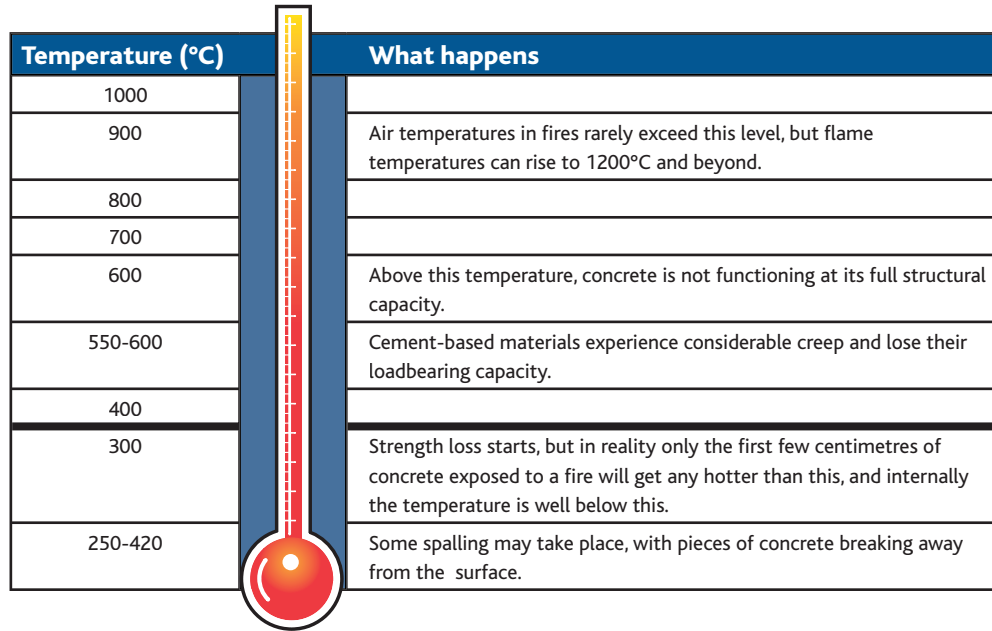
| Temperature (°C) | What happens |
|---|---|
| 1000 | |
| 900 | Air temperatures in fires rarely exceed this level, but flame temperatures can rise to 1200°C and beyond. |
| 800 | |
| 700 | |
| 600 | Above this temperature, concrete is not functioning at its full structural capacity. |
| 550-600 | Cement-based materials experience considerable creep and lose their loadbearing capacity. |
| 400 | |
| 300 | Strength loss starts, but in reality only the first few centimetres of concrete exposed to a fire will get any hotter than this, and internally the temperature is well below this. |
| 250-420 | Some spalling may take place, with pieces of concrete breaking away from the surface. |